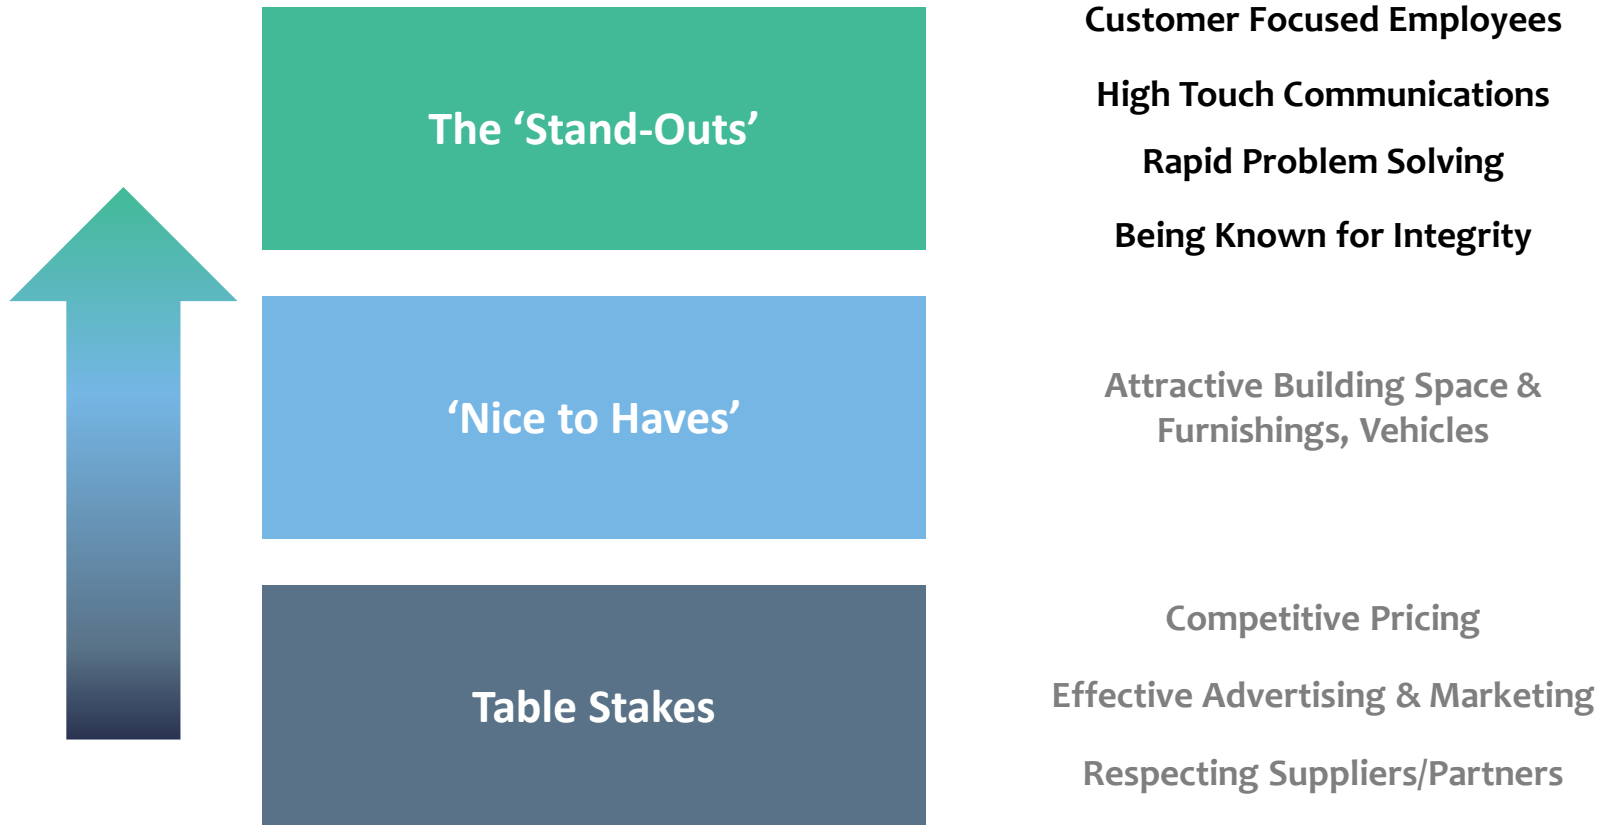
The ‘Stand-Outs’

Customer Focused Employees

High Touch Communications

Rapid Problem Solving

Being Known for Integrity

‘Nice to Haves’

Attractive Building Space & Furnishings, Vehicles

Table Stakes

Competitive Pricing

Effective Advertising & Marketing

Respecting Suppliers/Partners